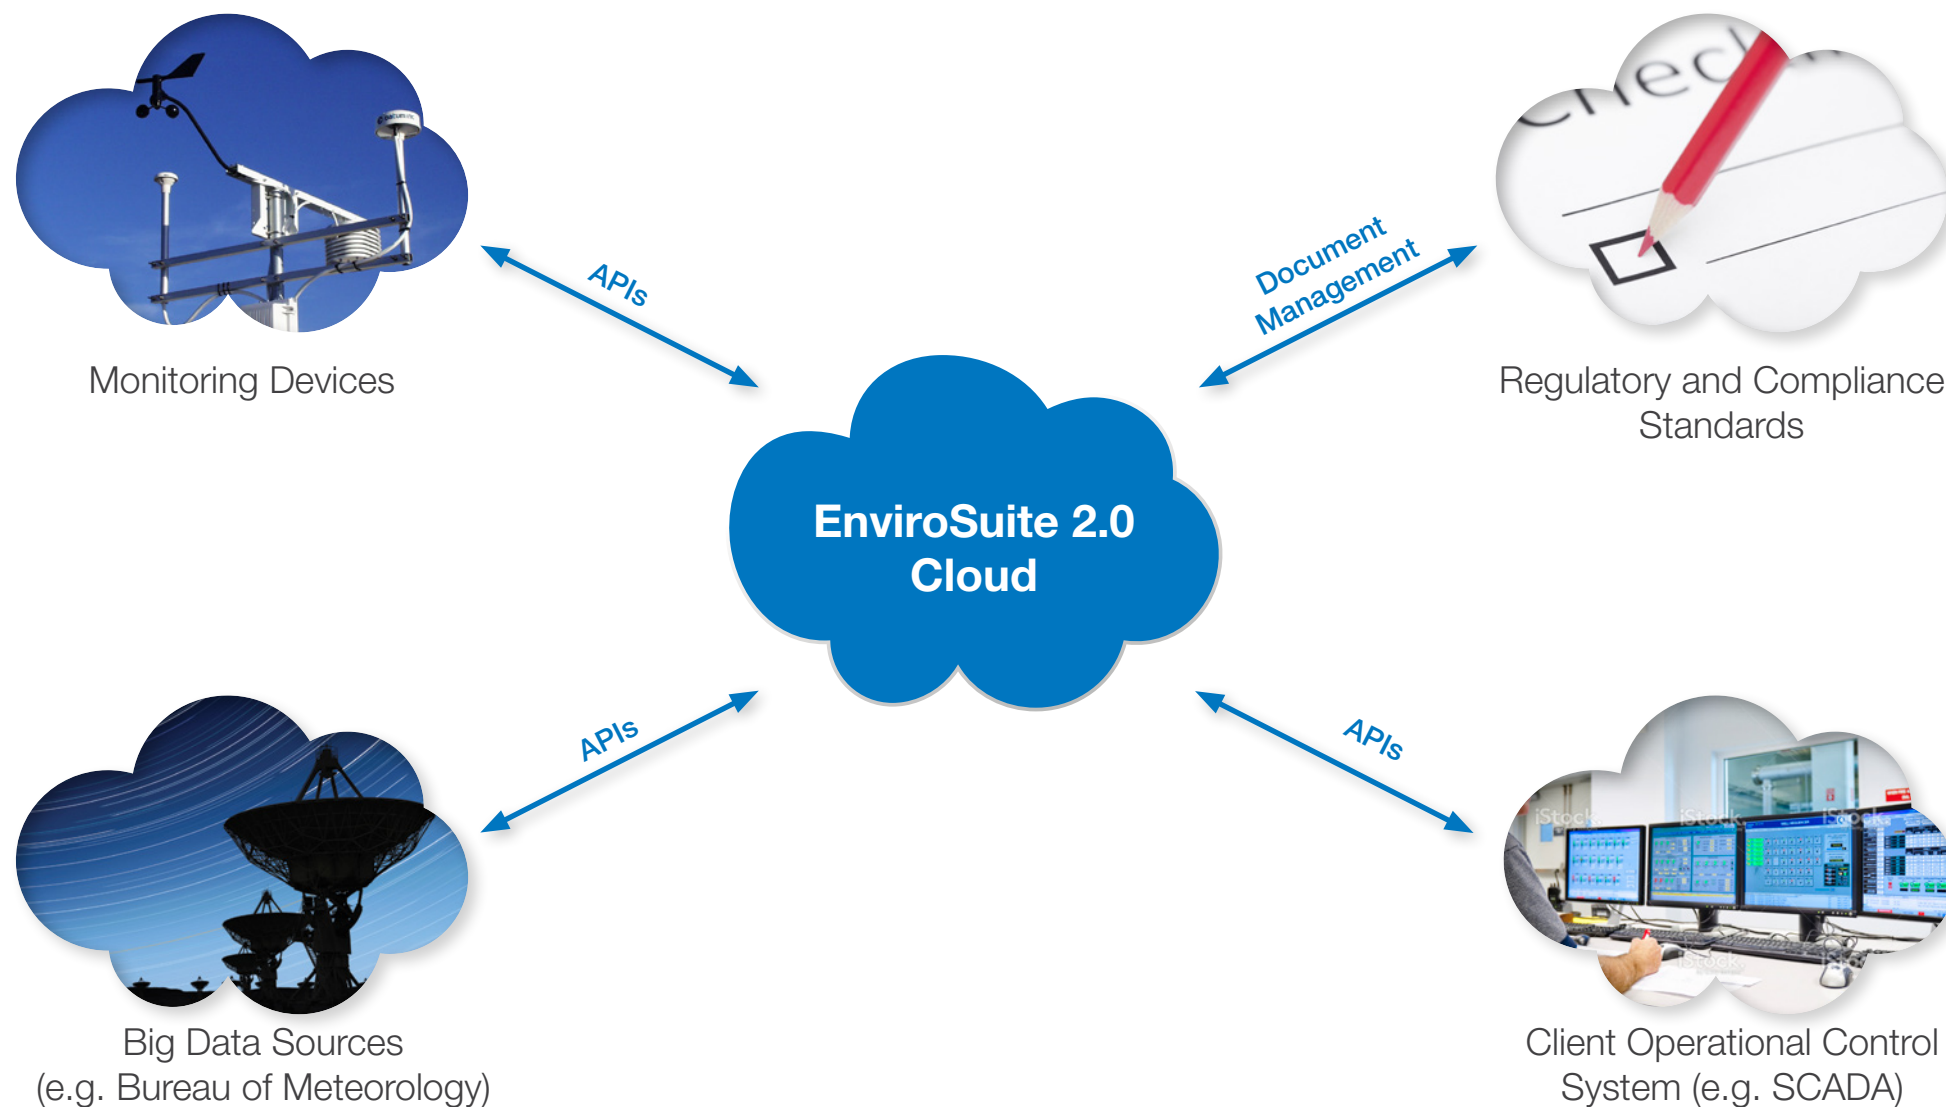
Monitoring Devices

APIs

Document Management

Regulatory and Compliance Standards

EnviroSuite 2.0 Cloud

APIs

APIs

Big Data Sources (e.g. Bureau of Meteorology)

Client Operational Control System (e.g. SCADA)